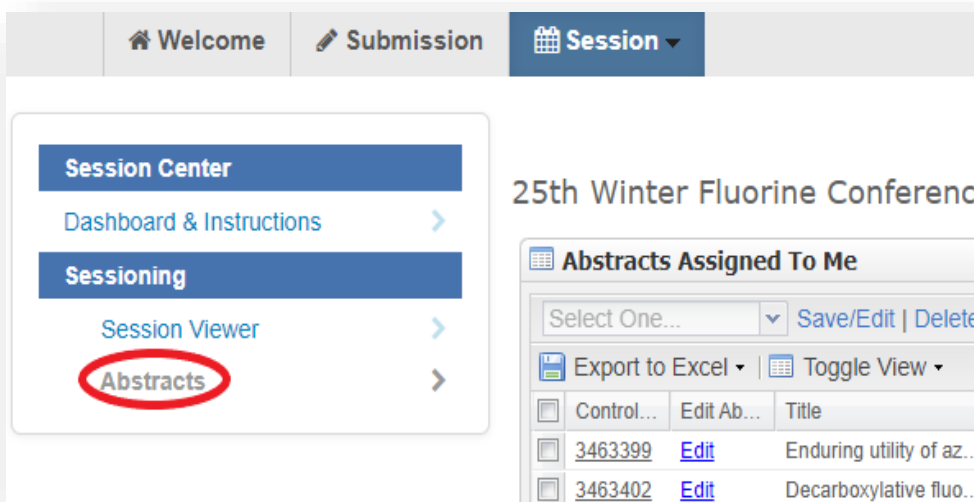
Welcome | Submission | Session

Session Center

Dashboard & Instructions

Sessioning

Session Viewer

Abstracts

25th Winter Fluorine Conferenc

Abstracts Assigned To Me

Select One... Save/Edit | Delete

Export to Excel | Toggle View

| | Control... | Edit Ab... | Title |
|---|---|---|---|
| | 3463399 | Edit | Enduring utility of az... |
| | 3463402 | Edit | Decarboxylative fluo... |